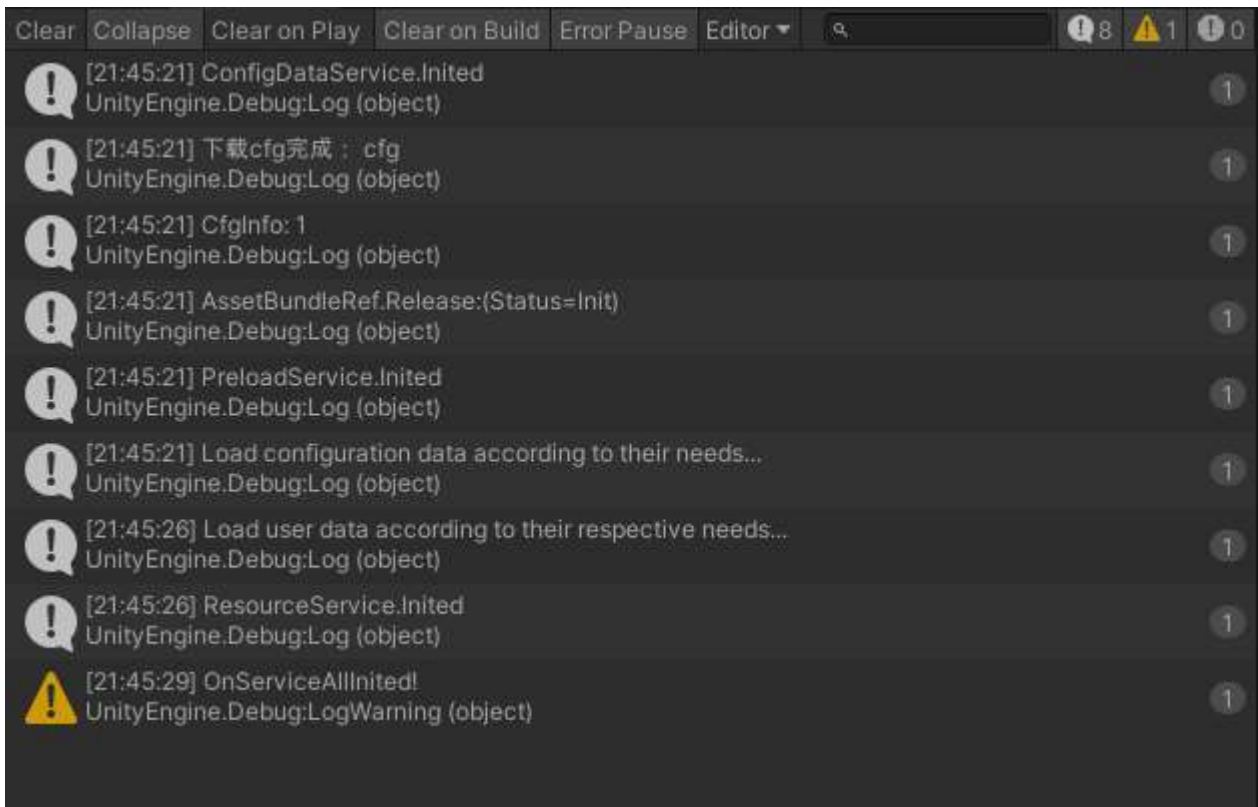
Clear Collapse Clear on Play Clear on Build Error Pause Editor 8 1 0

[21:45:21] ConfigDataService.Inited
UnityEngine.Debug:Log (object)
1

[21:45:21] 下载cfg完成： cfg
UnityEngine.Debug:Log (object)
1

[21:45:21] CfgInfo: 1
UnityEngine.Debug:Log (object)
1

[21:45:21] AssetBundleRef.Release:(Status=Init)
UnityEngine.Debug:Log (object)
1

[21:45:21] PreloadService.Inited
UnityEngine.Debug:Log (object)
1

[21:45:21] Load configuration data according to their needs...
UnityEngine.Debug:Log (object)
1

[21:45:26] Load user data according to their respective needs...
UnityEngine.Debug:Log (object)
1

[21:45:26] ResourceService.Inited
UnityEngine.Debug:Log (object)
1

[21:45:29] OnServiceAllInited!
UnityEngine.Debug:LogWarning (object)
1